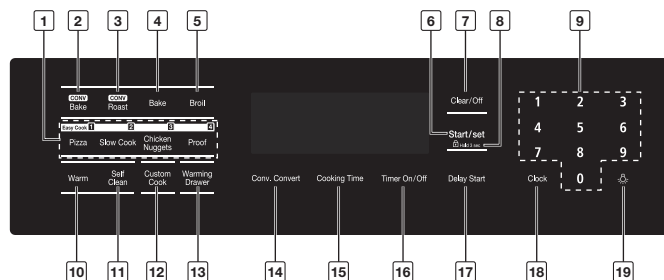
1 2 3 4 5 6 7 8 9

CONV Bake
CONV Roast
Bake
Broil

Easy Cook 1 2 3 4
Pizza
Slow Cook
Chicken Nuggets
Proof

Warm
Self Clean
Custom Cook
Warming Drawer

Clear/Off
Start/set
Hold 3 sec

1 2 3
4 5 6
7 8 9
0

Conv. Convert
Cooking Time
Timer On/Off
Delay Start
Clock

10 11 12 13 14 15 16 17 18 19